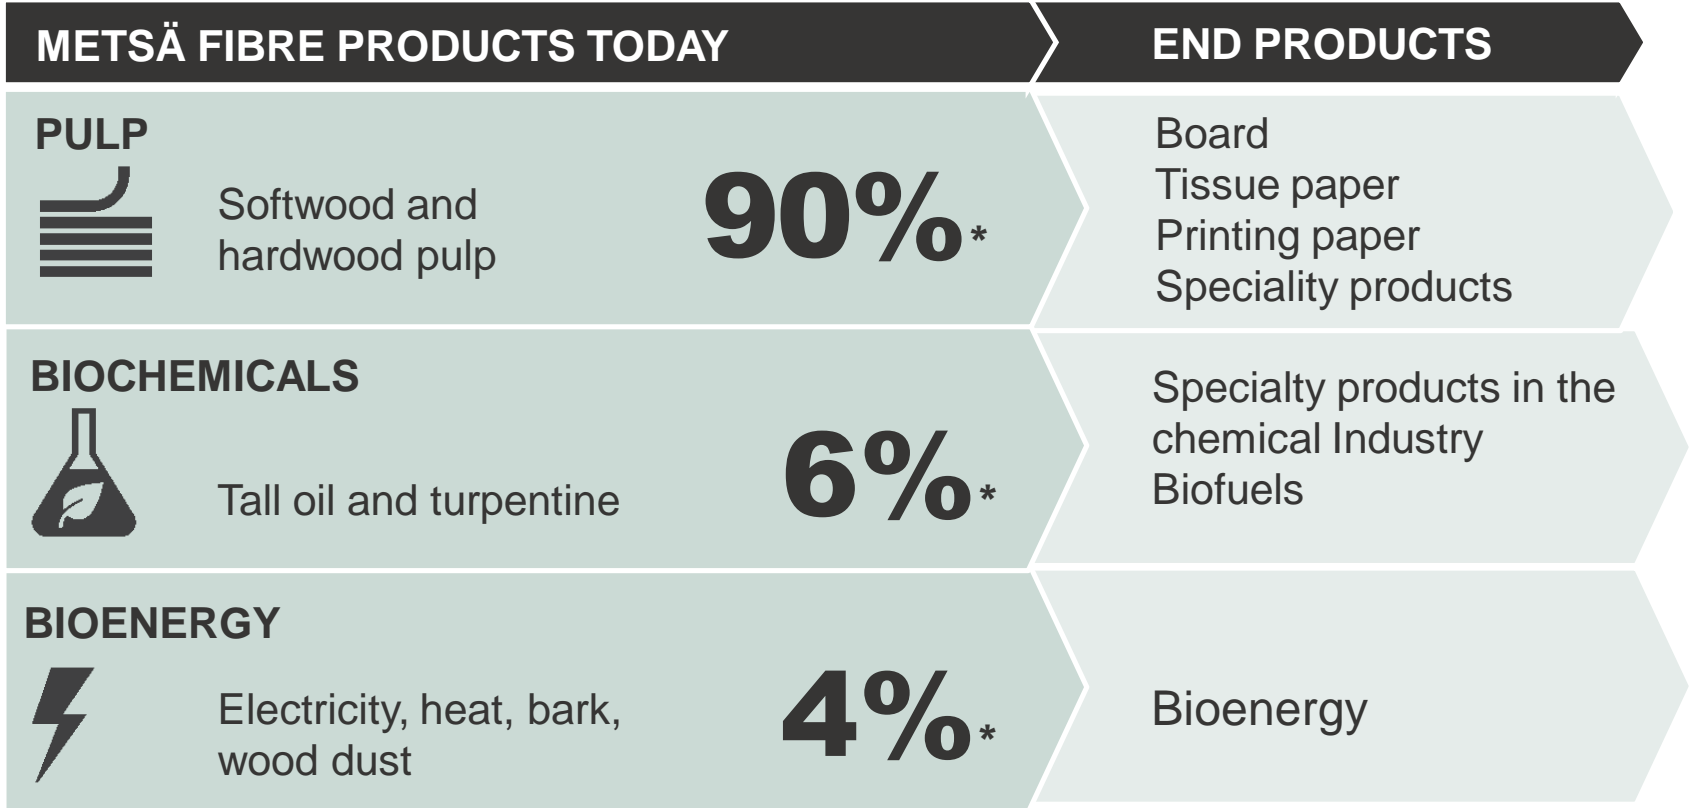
METSÄ FIBRE PRODUCTS TODAY

END PRODUCTS

PULP

Softwood and hardwood pulp

90%*

Board
Tissue paper
Printing paper
Speciality products

BIOCHEMICALS

Tall oil and turpentine

6%*

Specialty products in the chemical Industry
Biofuels

BIOENERGY

Electricity, heat, bark, wood dust

4%*

Bioenergy